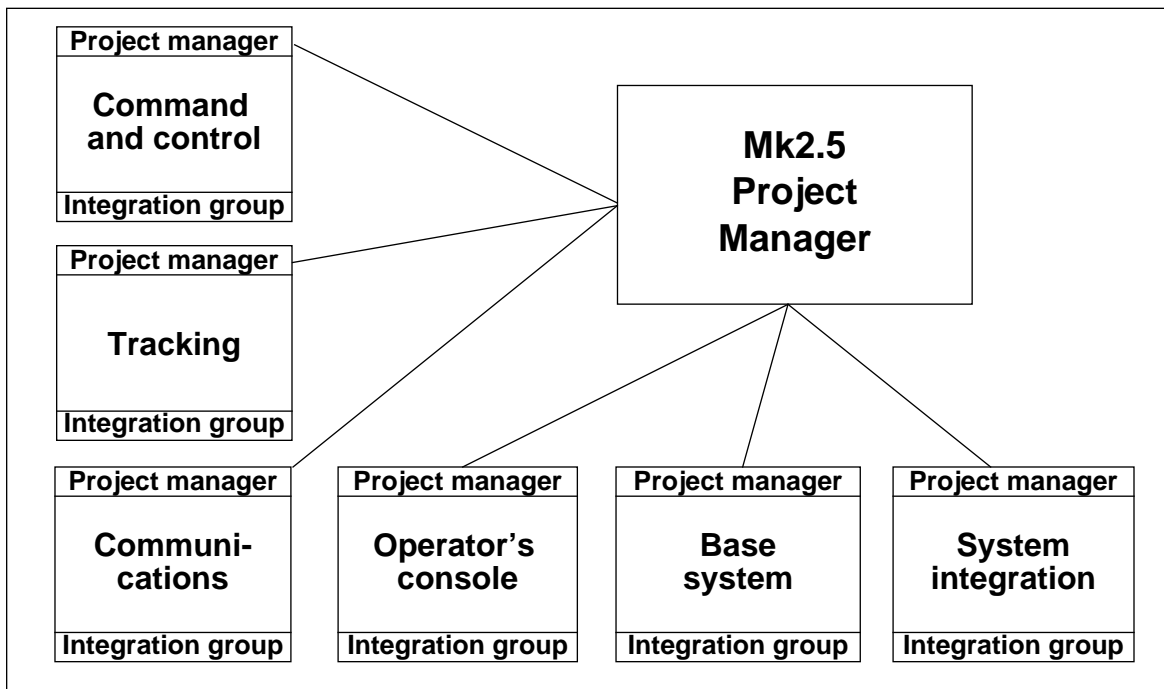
Project manager
Command and control
Integration group

Project manager
Tracking
Integration group

Mk2.5 Project Manager

Project manager
Communications
Integration group

Project manager
Operator’s console
Integration group

Project manager
Base system
Integration group

Project manager
System integration
Integration group